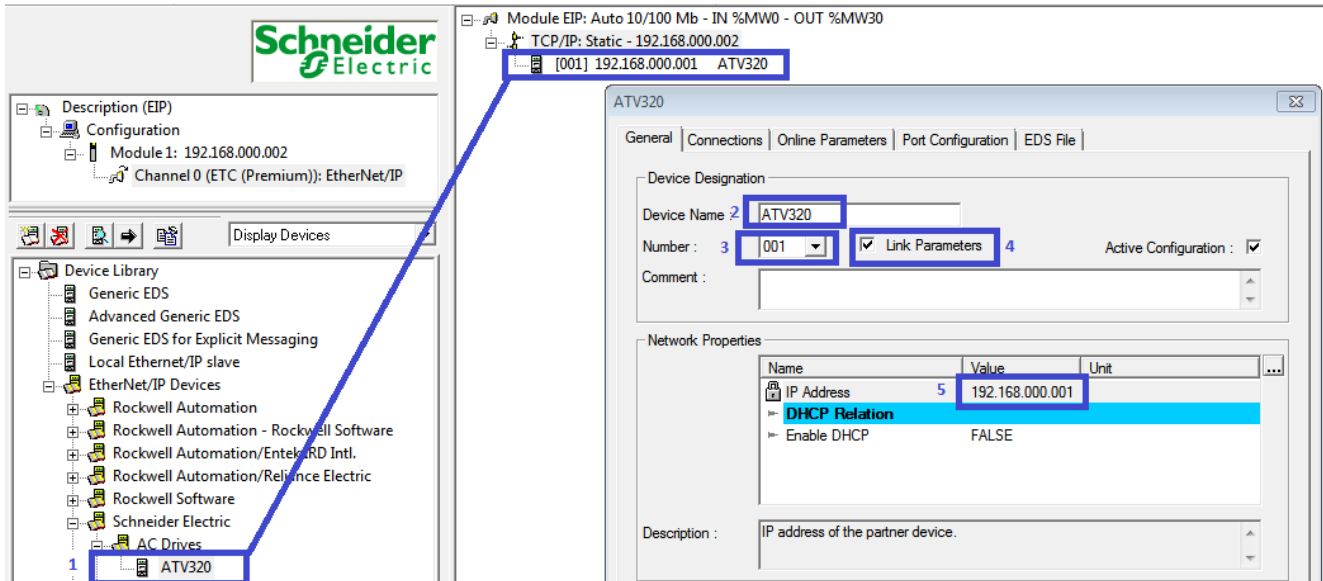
Schneider Electric

Description (EIP)
Configuration
Module 1: 192.168.000.002
Channel 0 (ETC (Premium)): EtherNet/IP

Display Devices

Device Library
Generic EDS
Advanced Generic EDS
Generic EDS for Explicit Messaging
Local Ethernet/IP slave
EtherNet/IP Devices
Rockwell Automation
Rockwell Automation - Rockwell Software
Rockwell Automation/Entek IRD Intl.
Rockwell Automation/Reliance Electric
Rockwell Software
Schneider Electric
AC Drives
1 ATV320

Module EIP: Auto 10/100 Mb - IN %MW0 - OUT %MW30
TCP/IP: Static - 192.168.000.002
[001] 192.168.000.001 ATV320

ATV320
General | Connections | Online Parameters | Port Configuration | EDS File

Device Designation
Device Name 2 ATV320
Number : 3 001
Link Parameters 4
Active Configuration :
Comment :

Network Properties
| Name | Value | Unit |
|---|---|---|
| IP Address | 5 192.168.000.001 | |
| DHCP Relation | | |
| Enable DHCP | FALSE | |

Description : IP address of the partner device.